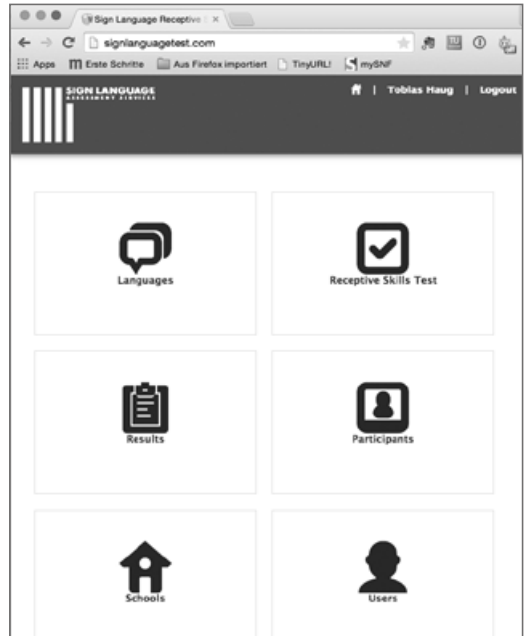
Sign Language Receptive ×

signlanguagetest.com

Apps Erste Schritte Aus Firefox importiert TinyURL! mySNF

SIGN LANGUAGE
ASSESSMENT SERVICES

| Tobias Haug | Logout

Languages

Receptive Skills Test

Results

Participants

Schools

Users